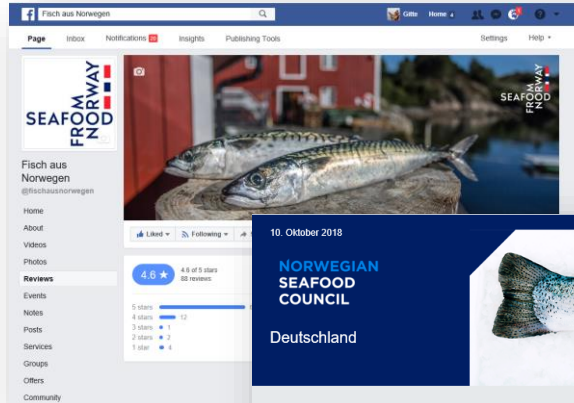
Fisch aus Norwegen

Gitte Home 4

Page Inbox Notifications 20 Insights Publishing Tools Settings Help

FROM NORWAY SEAFOOD

Fisch aus Norwegen
@fischausnorwegen

Home
About
Videos
Photos
Reviews
Events
Notes
Posts
Services
Groups
Offers
Community

SEAFOOD FROM NORWAY

Liked Following

4.6 ★ 4.6 of 5 stars 88 reviews

5 stars
4 stars 12
3 stars 1
2 stars 2
1 star 4

10. Oktober 2018

NORWEGIAN SEAFOOD COUNCIL

Deutschland